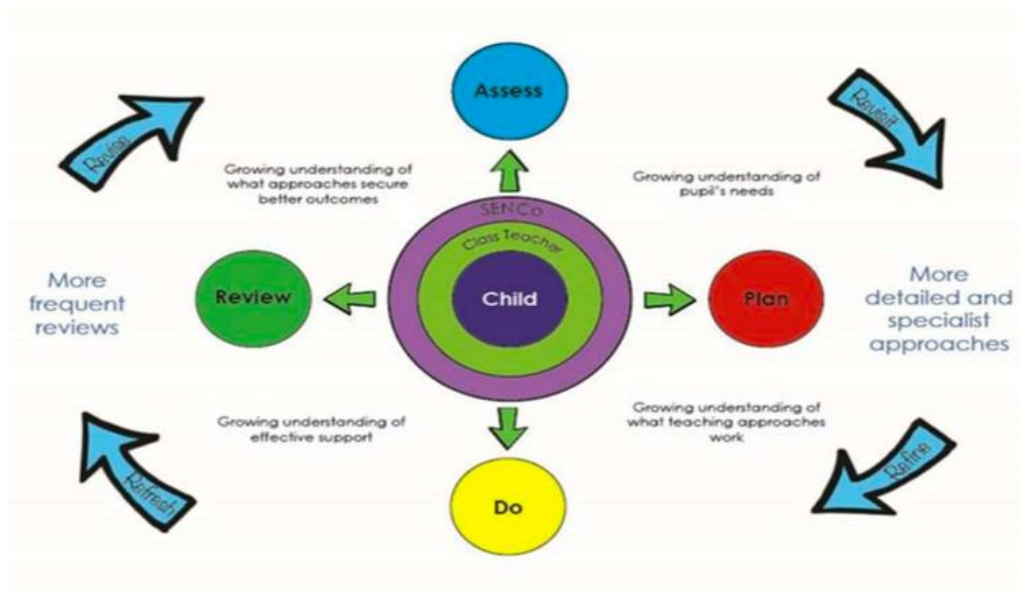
Assess

Revise

Revisit

Growing understanding of what approaches secure better outcomes

Growing understanding of pupil's needs

SENCo

Class Teacher

Child

More frequent reviews

Review

Plan

More detailed and specialist approaches

Growing understanding of effective support

Growing understanding of what teaching approaches work

Refresh

Refine

Do